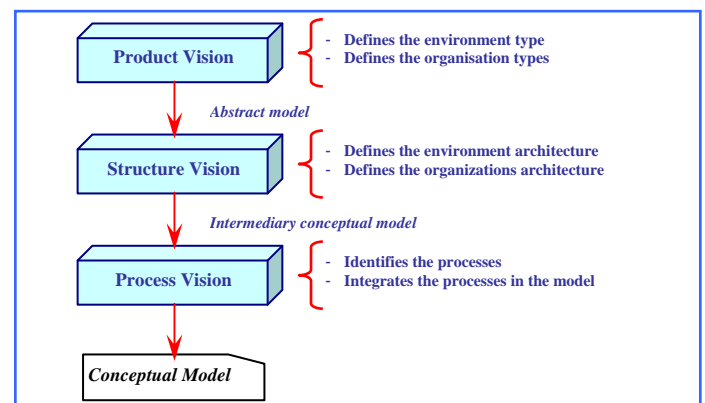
Product Vision

- Defines the environment type
- Defines the organisation types

Abstract model

Structure Vision

- Defines the environment architecture
- Defines the organizations architecture

Intermediary conceptual model

Process Vision

- Identifies the processes
- Integrates the processes in the model

Conceptual Model